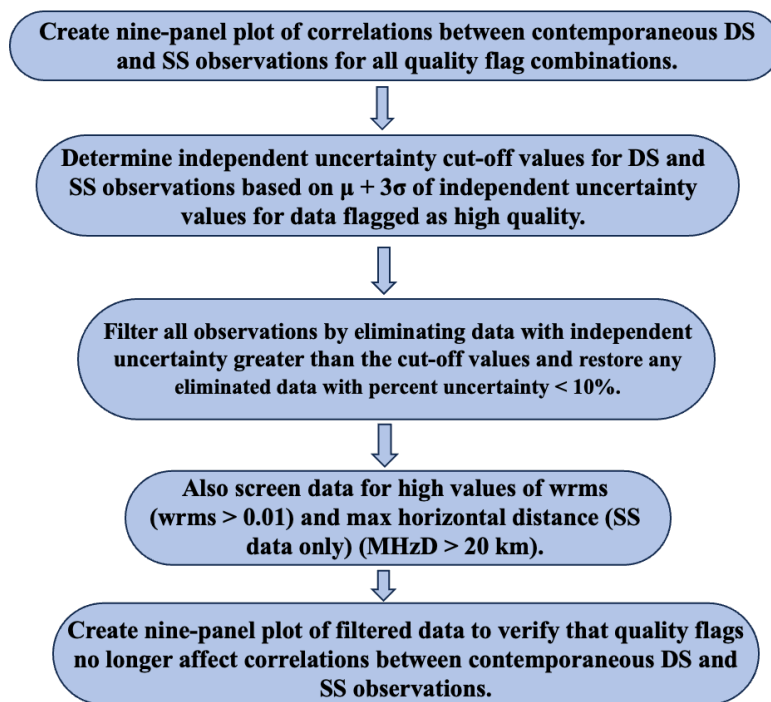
Create nine-panel plot of correlations between contemporaneous DS and SS observations for all quality flag combinations.

Determine independent uncertainty cut-off values for DS and SS observations based on μ + 3σ of independent uncertainty values for data flagged as high quality.

Filter all observations by eliminating data with independent uncertainty greater than the cut-off values and restore any eliminated data with percent uncertainty < 10%.

Also screen data for high values of wrms (wrms > 0.01) and max horizontal distance (SS data only) (MHzD > 20 km).

Create nine-panel plot of filtered data to verify that quality flags no longer affect correlations between contemporaneous DS and SS observations.